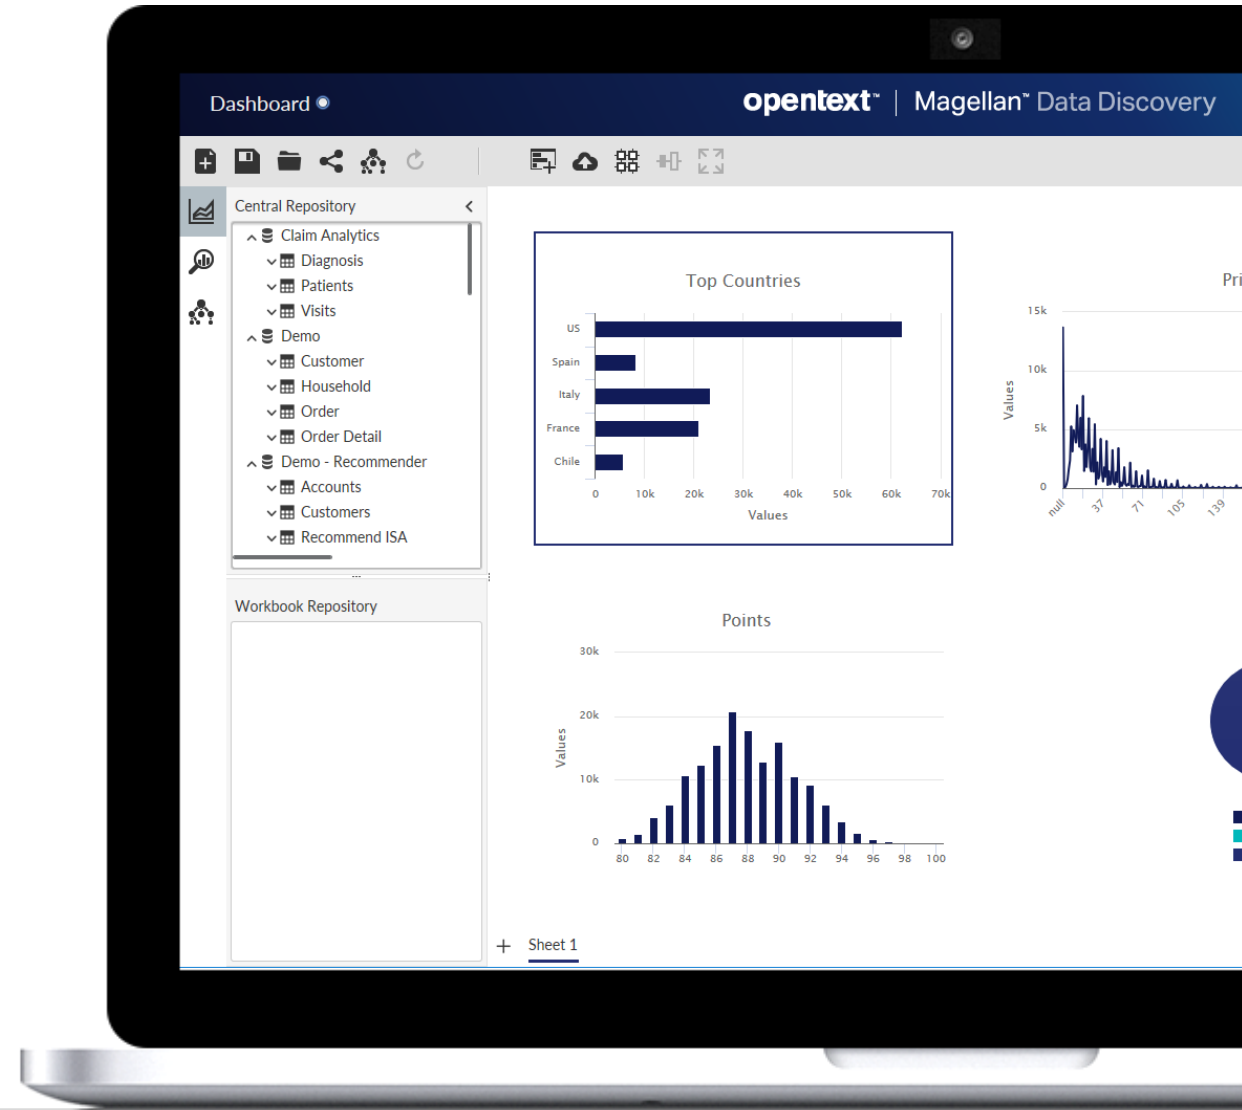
Dashboard

opentext™ | Magellan™ Data Discovery

Central Repository

Claim Analytics
Diagnosis
Patients
Visits
Demo
Customer
Household
Order
Order Detail
Demo - Recommender
Accounts
Customers
Recommend ISA

Workbook Repository

Top Countries

US
Spain
Italy
France
Chile

0 10k 20k 30k 40k 50k 60k 70k
Values

Pri

15k
10k
5k
0
Values
null 37 71 105 139

Points

30k
20k
10k
0
Values
80 82 84 86 88 90 92 94 96 98 100

+ Sheet 1